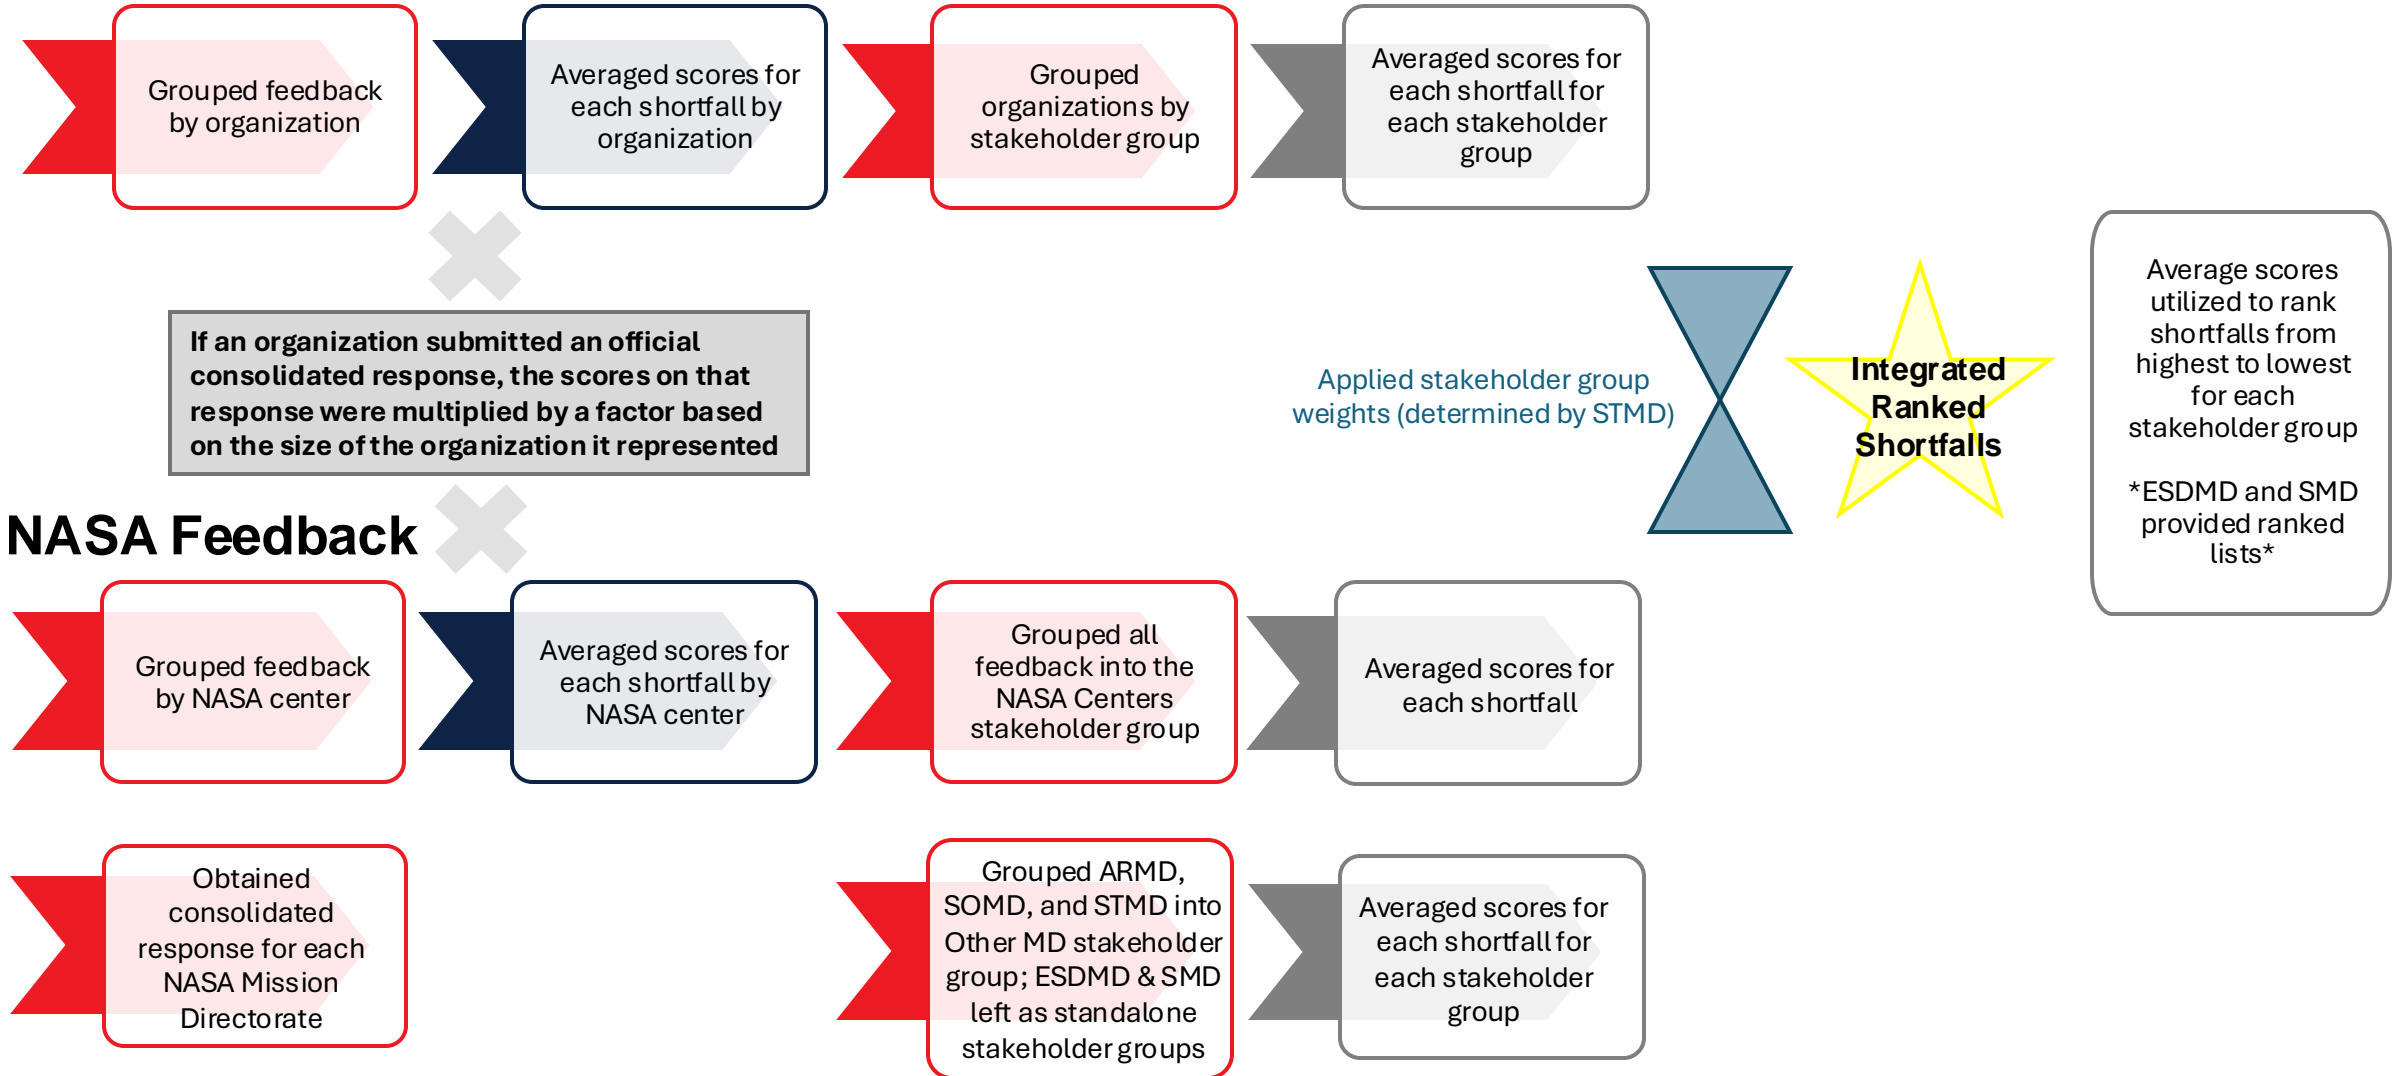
Grouped feedback by organization

Averaged scores for each shortfall by organization

Grouped organizations by stakeholder group

Averaged scores for each shortfall for each stakeholder group

If an organization submitted an official consolidated response, the scores on that response were multiplied by a factor based on the size of the organization it represented

Applied stakeholder group weights (determined by STMD)

Integrated Ranked Shortfalls

Average scores utilized to rank shortfalls from highest to lowest for each stakeholder group

*ESDMD and SMD provided ranked lists*

NASA Feedback

Grouped feedback by NASA center

Averaged scores for each shortfall by NASA center

Grouped all feedback into the NASA Centers stakeholder group

Averaged scores for each shortfall

Obtained consolidated response for each NASA Mission Directorate

Grouped ARMD, SOMD, and STMD into Other MD stakeholder group; ESDMD & SMD left as standalone stakeholder groups

Averaged scores for each shortfall for each stakeholder group